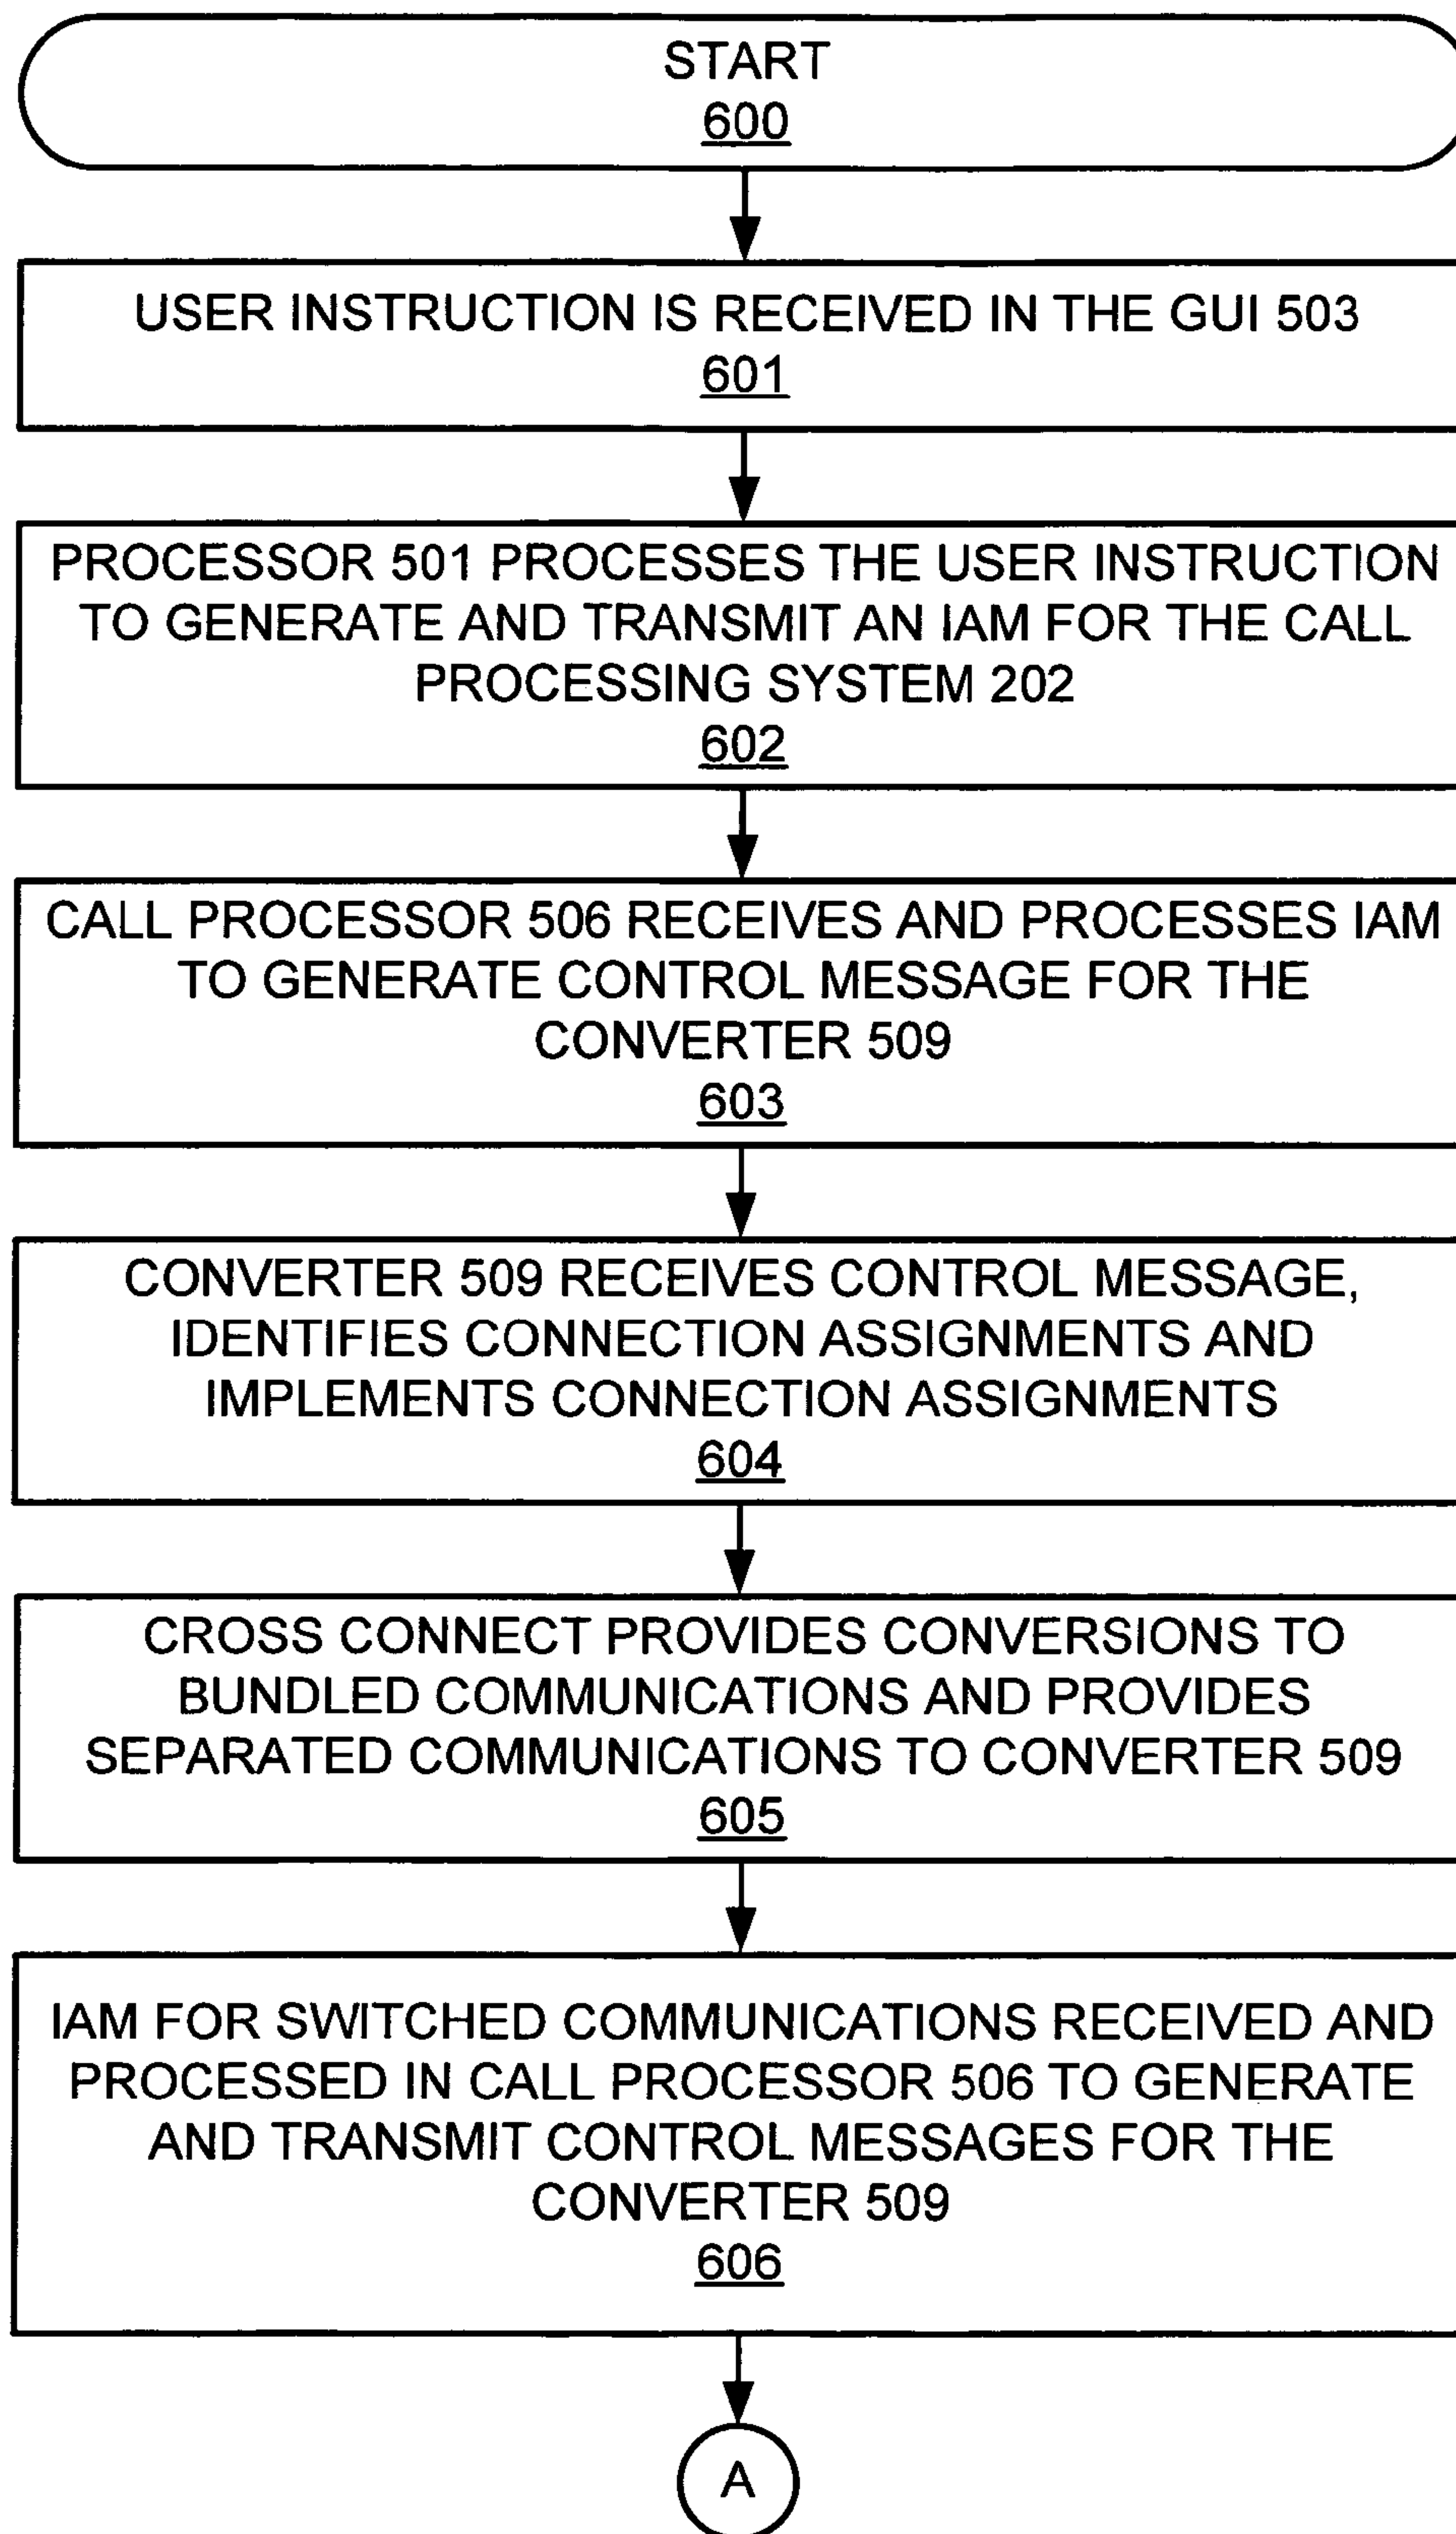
START
600

USER INSTRUCTION IS RECEIVED IN THE GUI 503
601

PROCESSOR 501 PROCESSES THE USER INSTRUCTION TO GENERATE AND TRANSMIT AN IAM FOR THE CALL PROCESSING SYSTEM 202
602

CALL PROCESSOR 506 RECEIVES AND PROCESSES IAM TO GENERATE CONTROL MESSAGE FOR THE CONVERTER 509
603

CONVERTER 509 RECEIVES CONTROL MESSAGE, IDENTIFIES CONNECTION ASSIGNMENTS AND IMPLEMENTS CONNECTION ASSIGNMENTS
604

CROSS CONNECT PROVIDES CONVERSIONS TO BUNDLED COMMUNICATIONS AND PROVIDES SEPARATED COMMUNICATIONS TO CONVERTER 509
605

IAM FOR SWITCHED COMMUNICATIONS RECEIVED AND PROCESSED IN CALL PROCESSOR 506 TO GENERATE AND TRANSMIT CONTROL MESSAGES FOR THE CONVERTER 509
606

A